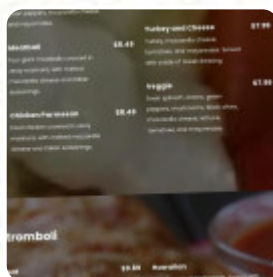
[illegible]

Meatball $8.49
Four giant meatballs covered in deep marinara with melted mozzarella cheese and Italian seasonings.

Chicken Parmesan $8.49
Fresh chicken covered in deep marinara with melted mozzarella cheese and Italian seasonings.

Turkey and Cheese $7.99
Turkey, mozzarella cheese, tomatoes, and mayonnaise, tossed with a side of Italian dressing.

Veggie $7.99
Fresh spinach, onions, green peppers, mushrooms, black olives, mozzarella cheese, lettuce, tomatoes and mayonnaise.

Stromboli

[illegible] $9.49 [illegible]